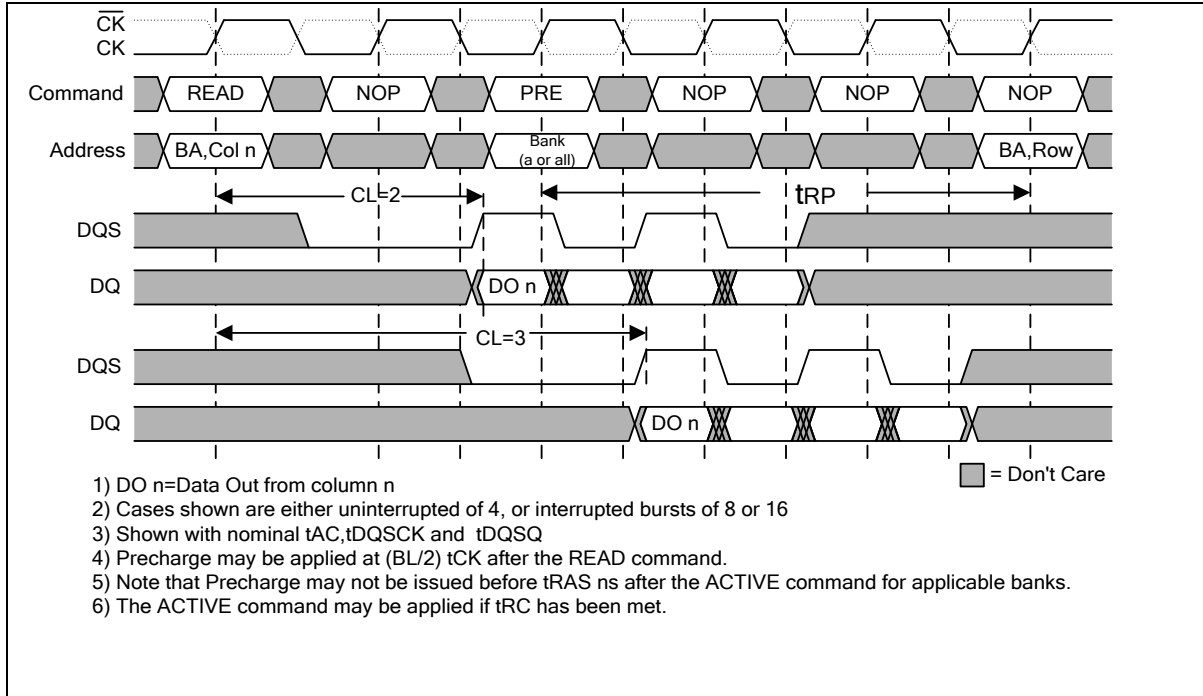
$\overline{CK}$
CK
Command
READ
NOP
PRE
NOP
NOP
NOP
Address
BA,Col n
Bank
(a or all)
BA,Row
CL=2
tRP
DQS
DQ
DO n
CL=3
DQS
DQ
DO n
= Don't Care
1) DO n=Data Out from column n
2) Cases shown are either uninterrupted of 4, or interrupted bursts of 8 or 16
3) Shown with nominal tAC,tDQSCK and tDQSQ
4) Precharge may be applied at (BL/2) tCK after the READ command.
5) Note that Precharge may not be issued before tRAS ns after the ACTIVE command for applicable banks.
6) The ACTIVE command may be applied if tRC has been met.